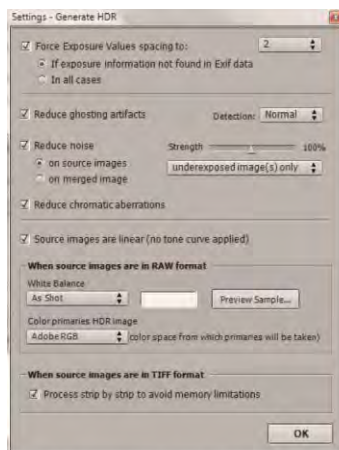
Settings - Generate HDR

Force Exposure Values spacing to: 2
If exposure information not found in Exif data
In all cases

Reduce ghosting artifacts Detection: Normal

Reduce noise Strength 100%
on source images
on merged image
underexposed image(s) only

Reduce chromatic aberrations

Source images are linear (no tone curve applied)

When source images are in RAW format
White Balance
As Shot
Preview Sample...
Color primaries HDR image
Adobe RGB (color space from which primaries will be taken)

When source images are in TIFF format
Process strip by strip to avoid memory limitations

OK